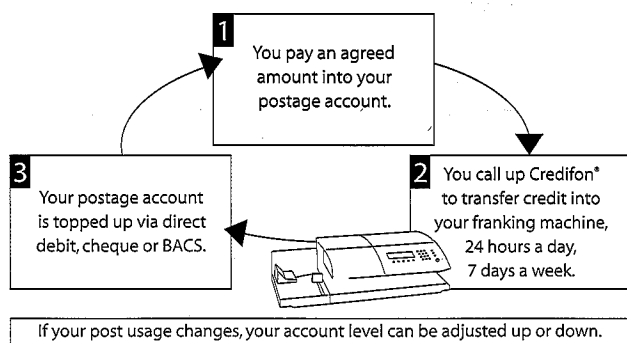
1
You pay an agreed amount into your postage account.

2
You call up Credifon® to transfer credit into your franking machine, 24 hours a day, 7 days a week.

3
Your postage account is topped up via direct debit, cheque or BACS.

If your post usage changes, your account level can be adjusted up or down.